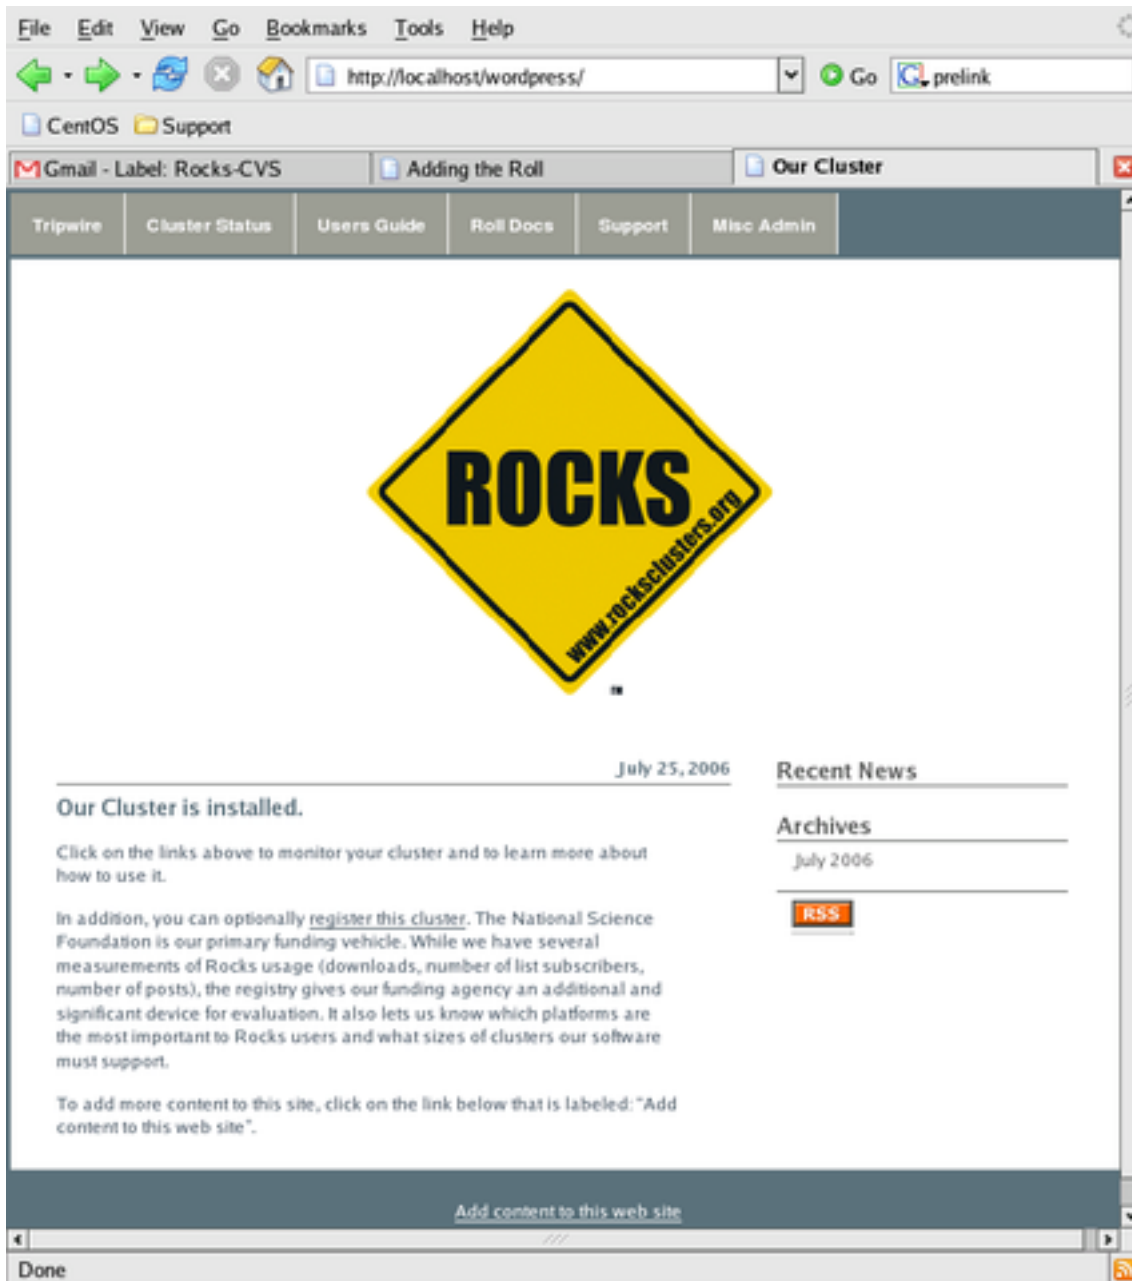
File Edit View Go Bookmarks Tools Help

http://localhost/wordpress/

Go

prelink

CentOS Support

Gmail - Label: Rocks-CVS

Adding the Roll

Our Cluster

Tripwire Cluster Status Users Guide Roll Docs Support Misc Admin

ROCKS

www.rocksclusters.org

TM

July 25, 2006

Our Cluster is installed.

Click on the links above to monitor your cluster and to learn more about how to use it.

In addition, you can optionally register this cluster. The National Science Foundation is our primary funding vehicle. While we have several measurements of Rocks usage (downloads, number of list subscribers, number of posts), the registry gives our funding agency an additional and significant device for evaluation. It also lets us know which platforms are the most important to Rocks users and what sizes of clusters our software must support.

To add more content to this site, click on the link below that is labeled: "Add content to this web site".

Recent News

Archives

July 2006

RSS

Add content to this web site

Done